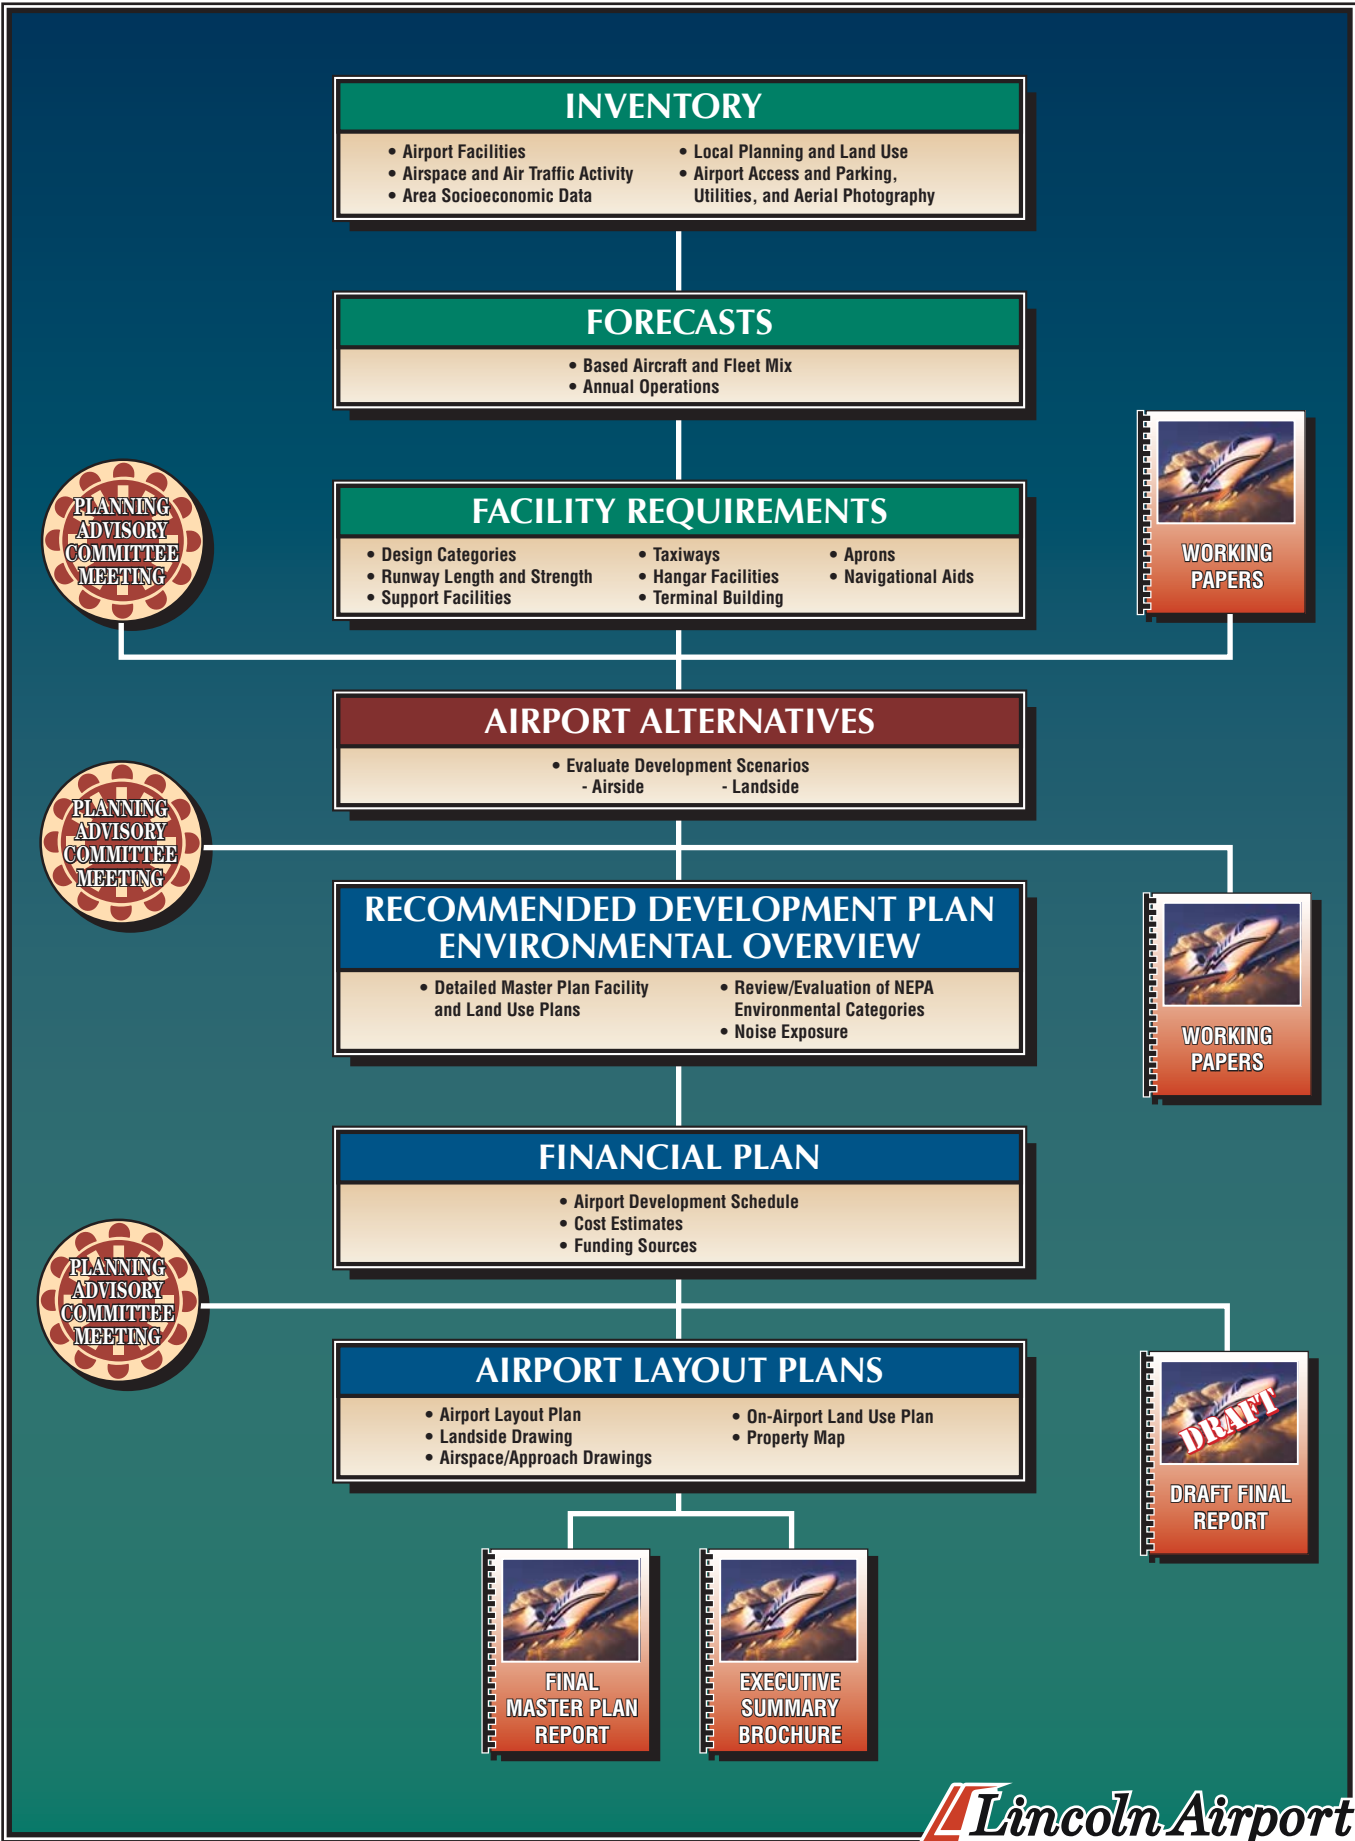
INVENTORY

• Airport Facilities
• Airspace and Air Traffic Activity
• Area Socioeconomic Data
• Local Planning and Land Use
• Airport Access and Parking, Utilities, and Aerial Photography

FORECASTS

• Based Aircraft and Fleet Mix
• Annual Operations

WORKING PAPERS

PLANNING ADVISORY COMMITTEE MEETING

FACILITY REQUIREMENTS

• Design Categories
• Runway Length and Strength
• Support Facilities
• Taxiways
• Hangar Facilities
• Terminal Building
• Aprons
• Navigational Aids

AIRPORT ALTERNATIVES

• Evaluate Development Scenarios
- Airside - Landside

PLANNING ADVISORY COMMITTEE MEETING

RECOMMENDED DEVELOPMENT PLAN
ENVIRONMENTAL OVERVIEW

• Detailed Master Plan Facility and Land Use Plans
• Review/Evaluation of NEPA Environmental Categories
• Noise Exposure

WORKING PAPERS

FINANCIAL PLAN

• Airport Development Schedule
• Cost Estimates
• Funding Sources

PLANNING ADVISORY COMMITTEE MEETING

AIRPORT LAYOUT PLANS

• Airport Layout Plan
• Landside Drawing
• Airspace/Approach Drawings
• On-Airport Land Use Plan
• Property Map

DRAFT

DRAFT FINAL REPORT

FINAL MASTER PLAN REPORT

EXECUTIVE SUMMARY BROCHURE

Lincoln Airport